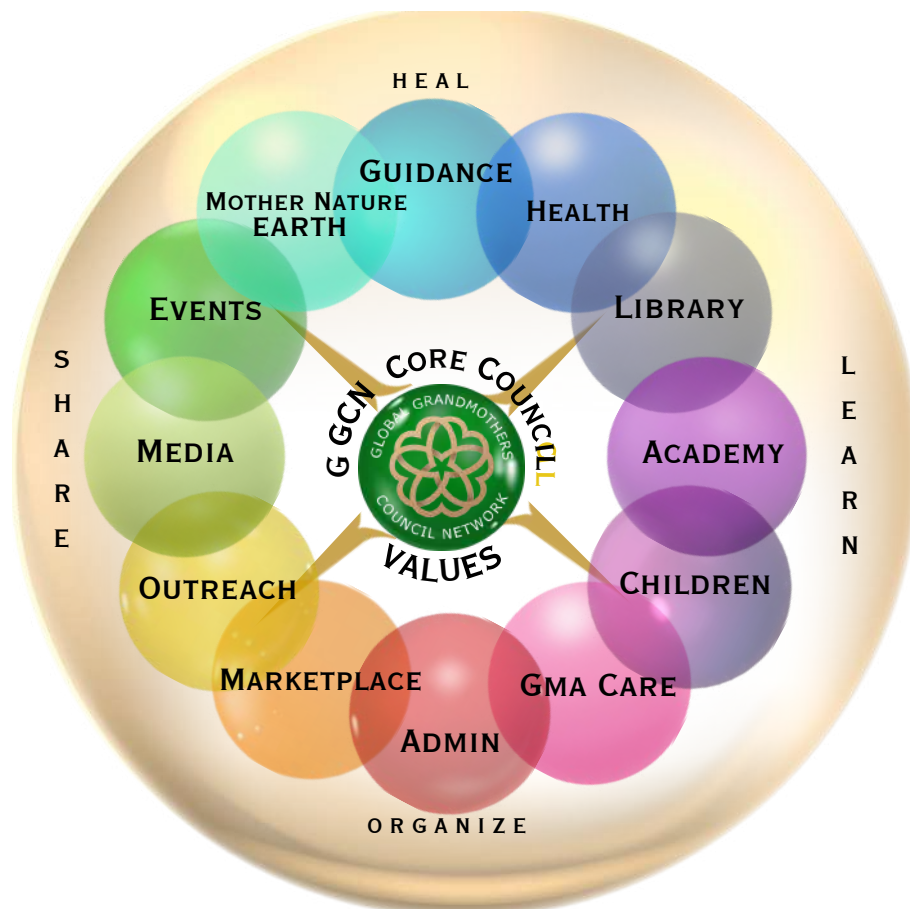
HEAL

Guidance

Mother Nature
EARTH

Health

Events

Library

SHARE

LEARN

GGCN Core Council

GLOBAL GRANDMOTHERS
COUNCIL NETWORK

Media

Academy

Values

Outreach

Children

Marketplace

Gma Care

Admin

ORGANIZE